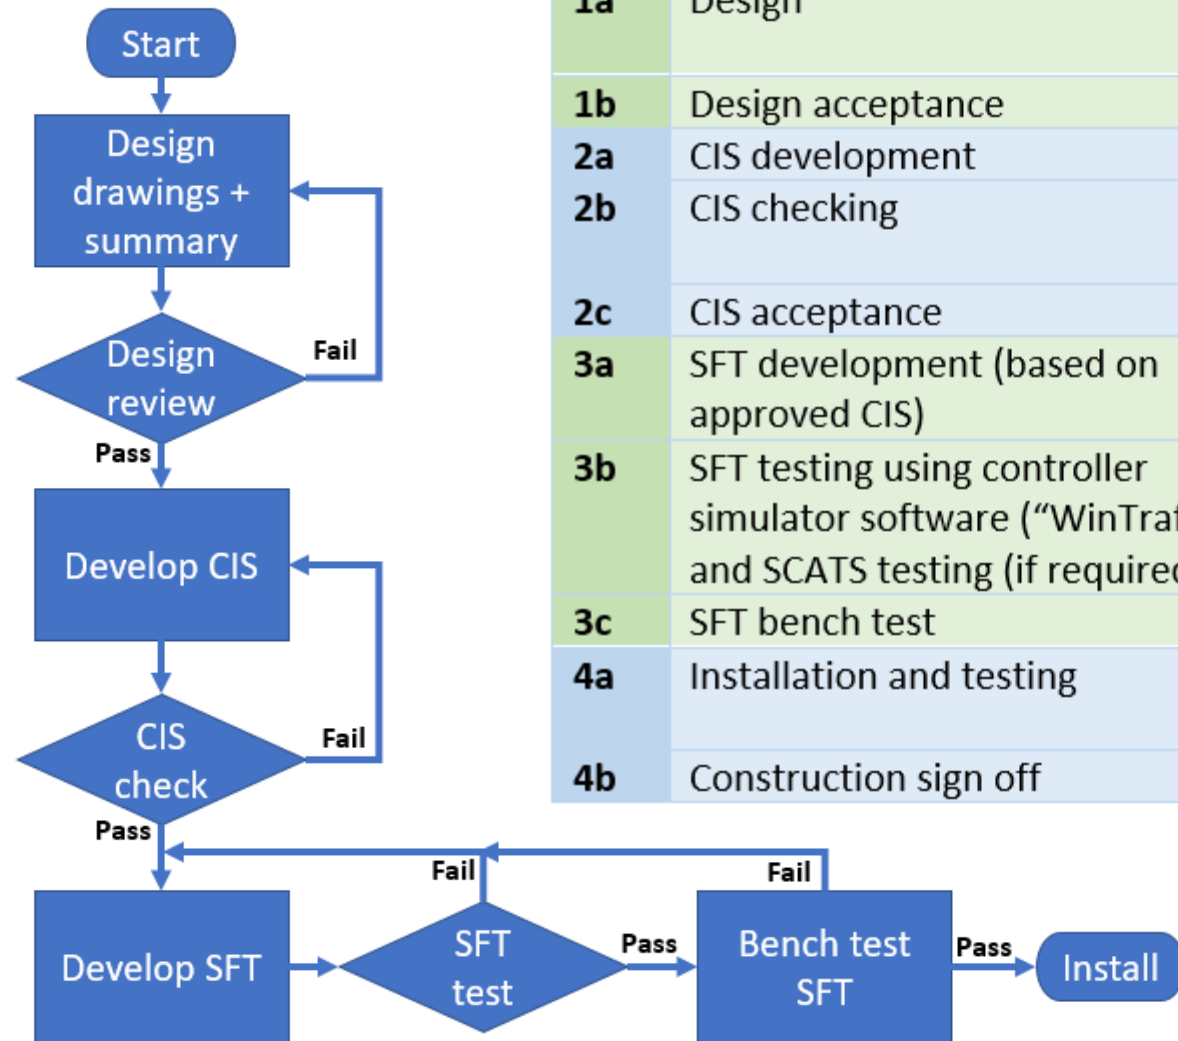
Start

Design drawings + summary

Design review

Fail

Pass

Develop CIS

CIS check

Fail

Pass

Fail

Fail

Develop SFT

SFT test

Pass

Bench test SFT

Pass

Install

| 1a | Design |
|---|---|
| 1b | Design acceptance |
| 2a | CIS development |
| 2b | CIS checking |
| 2c | CIS acceptance |
| 3a | SFT development (based on approved CIS) |
| 3b | SFT testing using controller simulator software ("WinTra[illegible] and SCATS testing (if require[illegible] |
| 3c | SFT bench test |
| 4a | Installation and testing |
| 4b | Construction sign off |